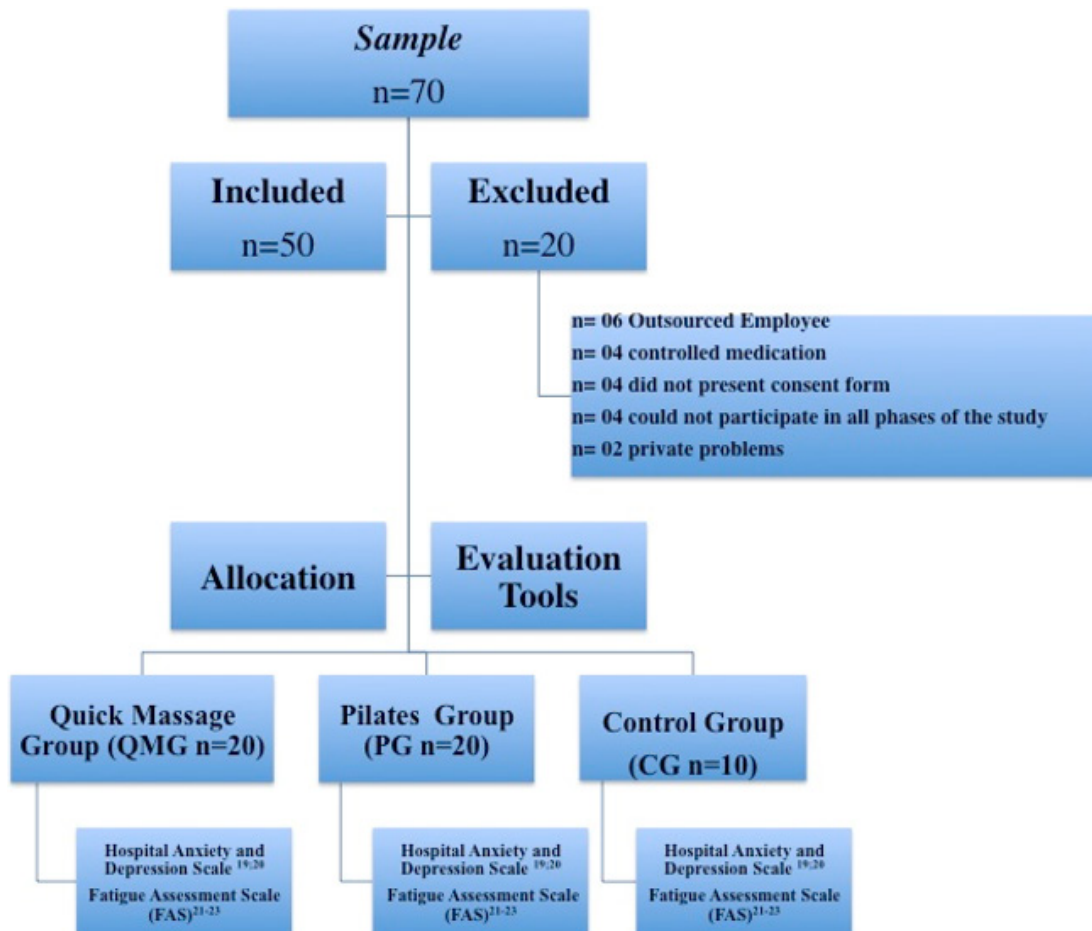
Sample
n=70

Included
n=50

Excluded
n=20

n= 06 Outsourced Employee
n= 04 controlled medication
n= 04 did not present consent form
n= 04 could not participate in all phases of the study
n= 02 private problems

Allocation

Evaluation Tools

Quick Massage Group (QMG n=20)

Pilates Group (PG n=20)

Control Group (CG n=10)

Hospital Anxiety and Depression Scale $^{19;20}$
Fatigue Assessment Scale (FAS)$^{21-23}$

Hospital Anxiety and Depression Scale $^{19;20}$
Fatigue Assessment Scale (FAS)$^{21-23}$

Hospital Anxiety and Depression Scale $^{19;20}$
Fatigue Assessment Scale (FAS)$^{21-23}$